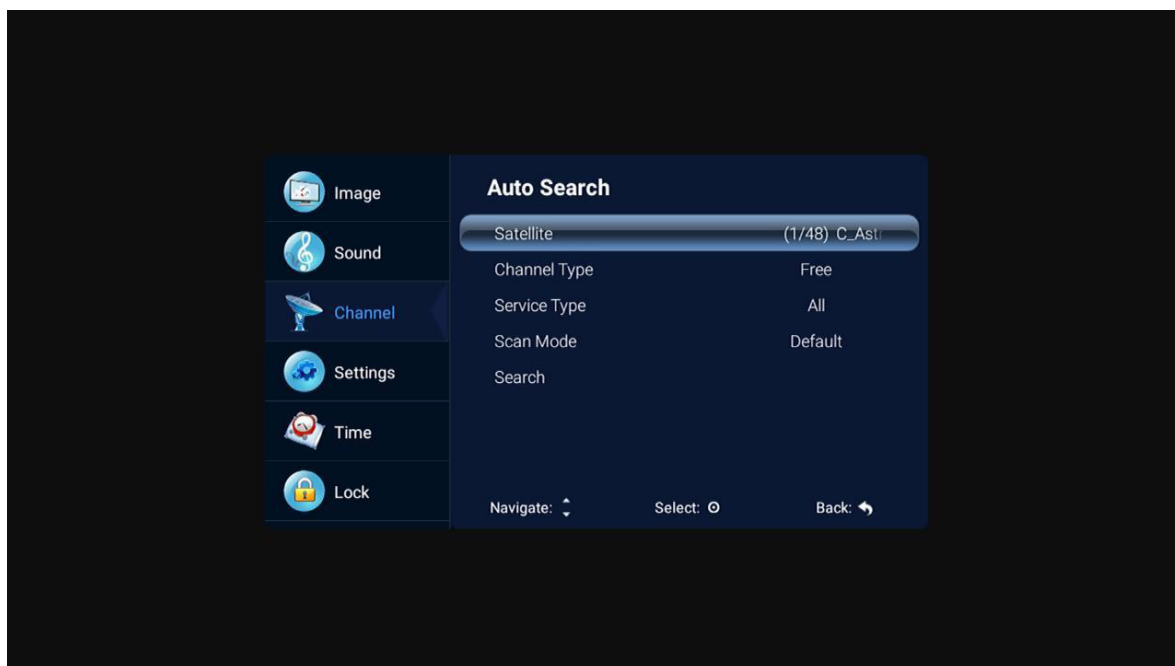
Image
Sound
Channel
Settings
Time
Lock

Auto Search

| | |
|---|---|
| Satellite | (1/48) C_Ast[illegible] |
| Channel Type | Free |
| Service Type | All |
| Scan Mode | Default |
| Search | |

Navigate: Select: Back: